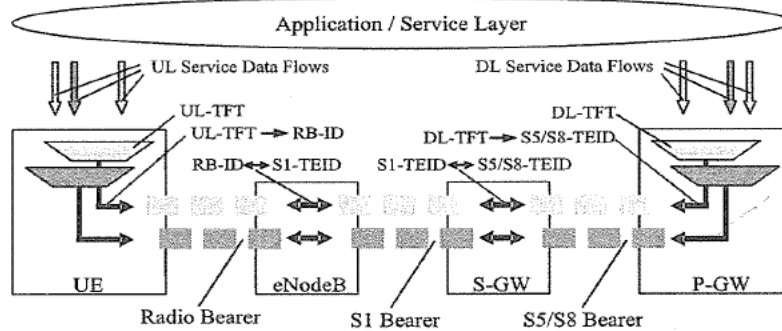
Application / Service Layer

UL Service Data Flows

DL Service Data Flows

UL-TFT

UL-TFT → RB-ID

DL-TFT

DL-TFT → S5/S8-TEID

RB-ID ↔ S1-TEID

S1-TEID ↔ S5/S8-TEID

UE

eNodeB

S-GW

P-GW

Radio Bearer

S1 Bearer

S5/S8 Bearer